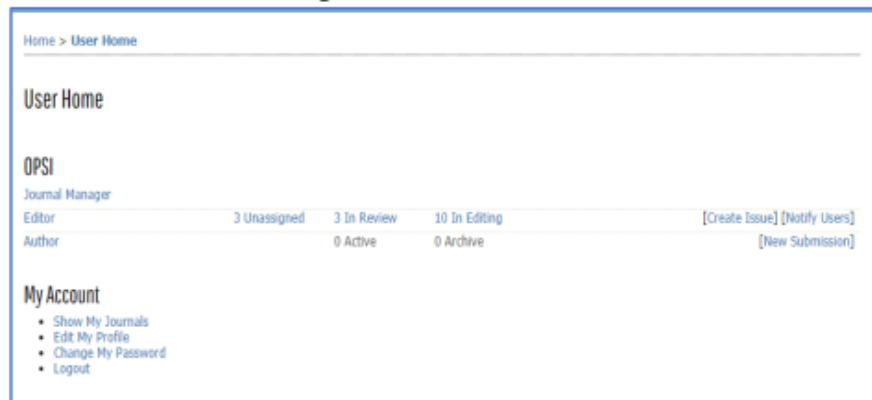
Home > User Home

User Home

OPSI

Journal Manager

| | | | | |
|---|---|---|---|---|
| Editor | 3 Unassigned | 3 In Review | 10 In Editing | [Create Issue] [Notify Users] |
| Author | | 0 Active | 0 Archive | [New Submission] |

My Account

- Show My Journals
- Edit My Profile
- Change My Password
- Logout